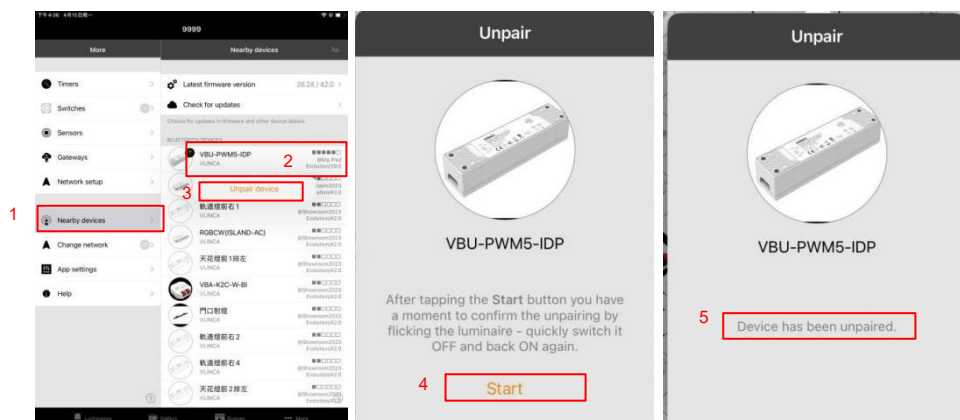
9999

More

Nearby devices

Timers

Switches

Sensors

Gateways

Network setup

1

Nearby devices

Change network

App settings

Help

Latest firmware version 26.24 / 42.0

Check for updates

Check for updates in firmware and other device details.

BLUETOOTH DEVICES

VBU-PWM5-IDP
VLINCA

2

3

Unpair device

軌道燈前右1
VLINCA

RGBCW(ISLAND-AC)
VLINCA

天花燈前1排左
VLINCA

VBA-K2C-W-BI
VLINCA

門口射燈
VLINCA

軌道燈前右2
VLINCA

軌道燈前右4
VLINCA

天花燈前2排左
VLINCA

Unpair

VBU-PWM5-IDP

After tapping the Start button you have a moment to confirm the unpairing by flicking the luminaire - quickly switch it OFF and back ON again.

4

Start

Unpair

VBU-PWM5-IDP

5

Device has been unpaired.